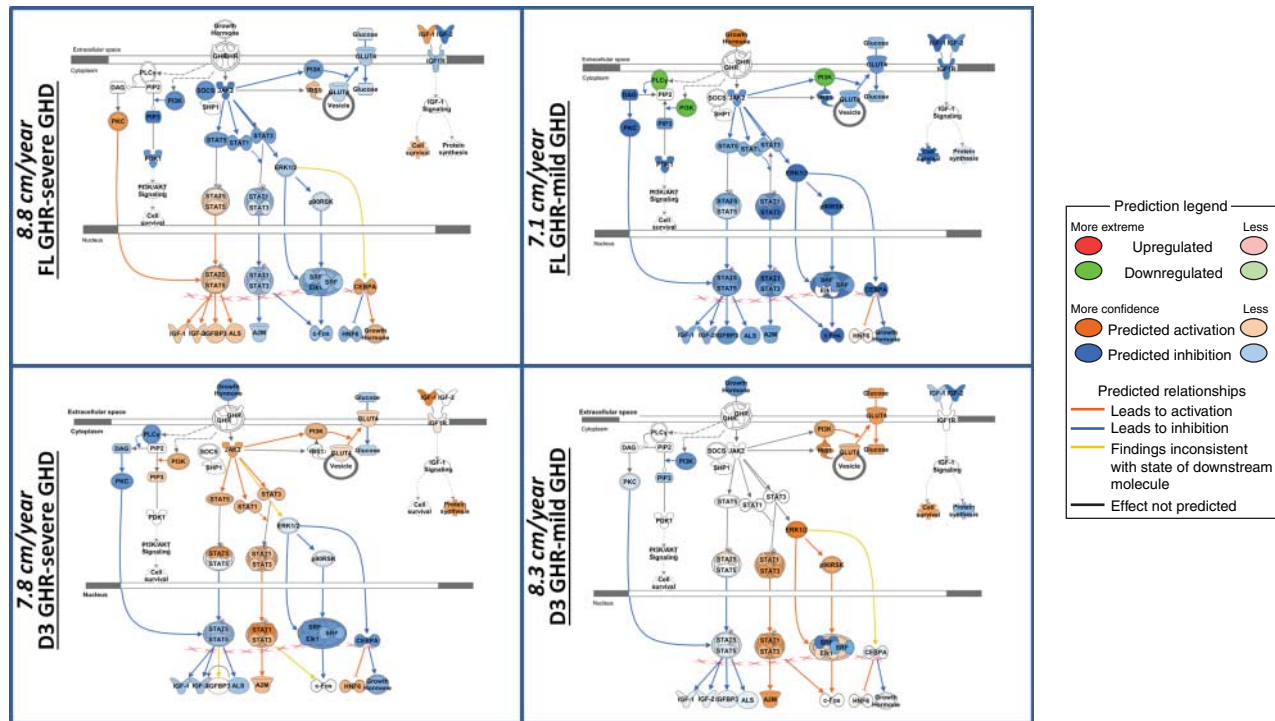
8.8 cm/year
FL GHR-severe GHD

Growth Hormone
Extracellular space
Cytoplasm
GHR
Glucose
GLUT4
IGF-1 IGF-2
IGF1R
DAG
PIP2
PLCγ
PI3K
SOCS JAK2
SHP1
PI3K
IRS1
GLUT4
Vesicle
Glucose
PKC
PIP3
PDK1
STAT5
STAT1
STAT3
ERK1/2
IGF-1 Signaling
Cell survival
Protein synthesis
PI3K/AKT Signaling
Cell survival
STAT5
STAT5
STAT1
STAT3
p90RSK
Nucleus
STAT5
STAT5
STAT1
STAT3
SRF
Elk1
SRF
C/EBPA
IGF-1 IGF-2 IGFBP3 ALS
A2M
c-Fos
HNF6
Growth Hormone

7.1 cm/year
FL GHR-mild GHD

7.8 cm/year
D3 GHR-severe GHD

8.3 cm/year
D3 GHR-mild GHD

Prediction legend
More extreme
Less
Upregulated
Downregulated
More confidence
Less
Predicted activation
Predicted inhibition
Predicted relationships
Leads to activation
Leads to inhibition
Findings inconsistent with state of downstream molecule
Effect not predicted